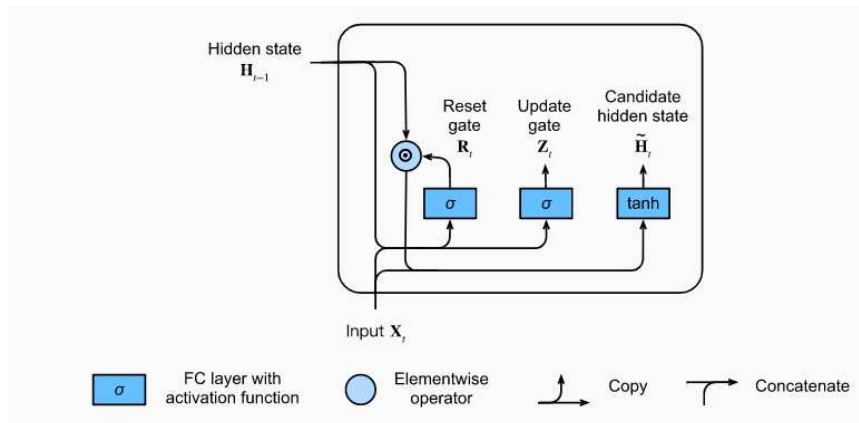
Hidden state $\mathbf{H}_{t-1}$

Reset gate $\mathbf{R}_t$

Update gate $\mathbf{Z}_t$

Candidate hidden state $\tilde{\mathbf{H}}_t$

$\odot$

$\sigma$

$\sigma$

tanh

Input $\mathbf{X}_t$

$\sigma$ FC layer with activation function

Elementwise operator

Copy

Concatenate